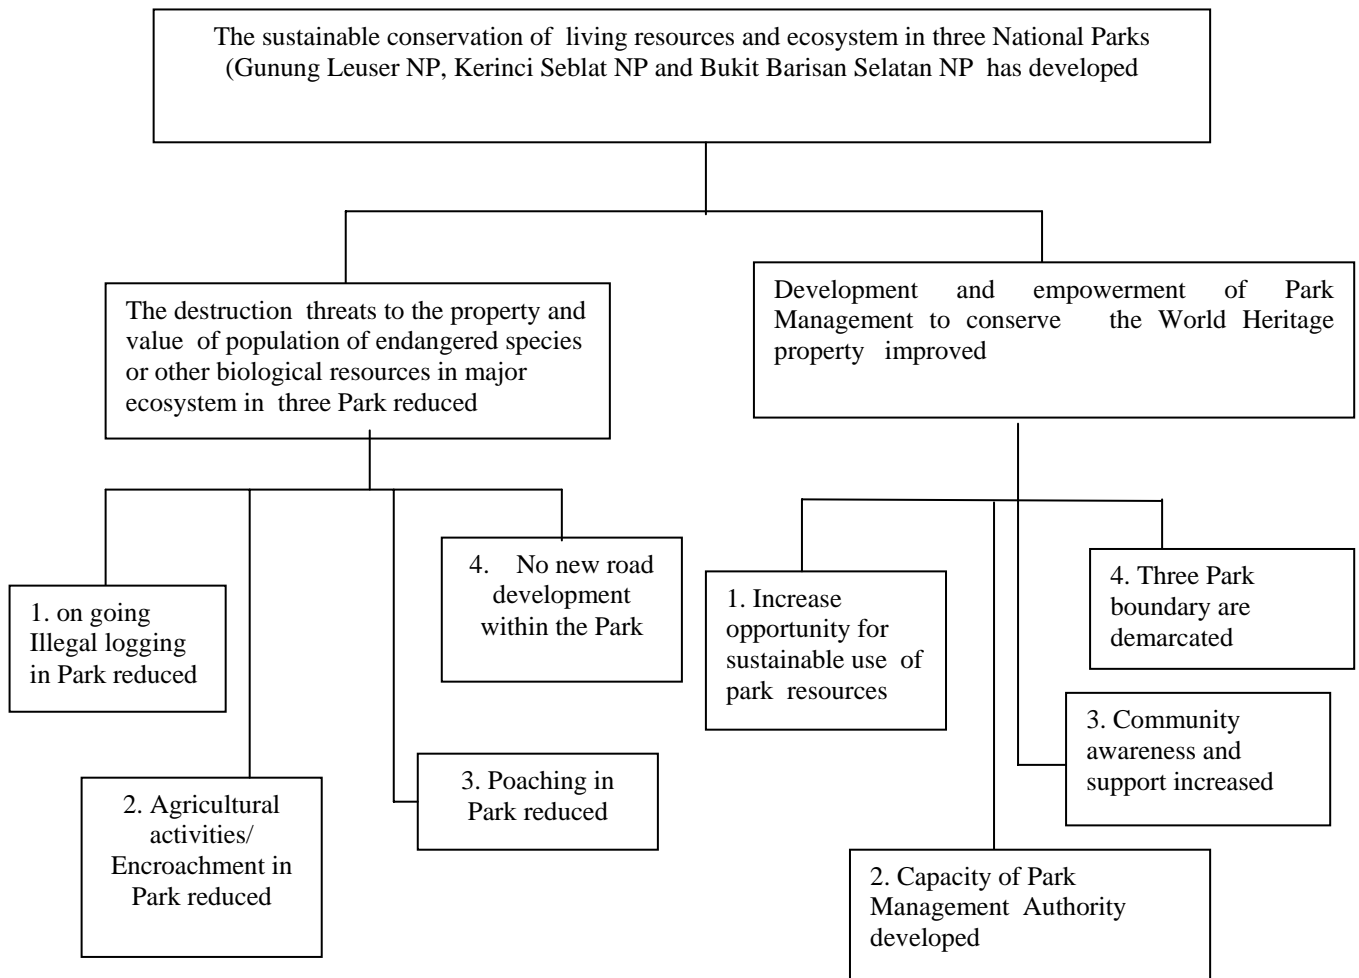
The sustainable conservation of living resources and ecosystem in three National Parks (Gunung Leuser NP, Kerinci Seblat NP and Bukit Barisan Selatan NP has developed

The destruction threats to the property and value of population of endangered species or other biological resources in major ecosystem in three Park reduced

1. on going Illegal logging in Park reduced

2. Agricultural activities/ Encroachment in Park reduced

3. Poaching in Park reduced

4. No new road development within the Park

Development and empowerment of Park Management to conserve the World Heritage property improved

1. Increase opportunity for sustainable use of park resources

2. Capacity of Park Management Authority developed

3. Community awareness and support increased

4. Three Park boundary are demarcated